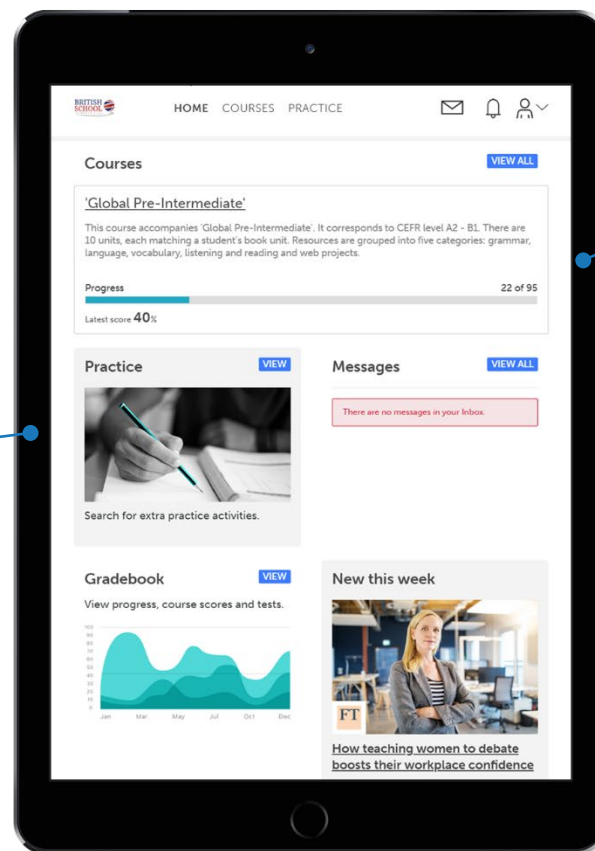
BRITISH SCHOOL

HOME COURSES PRACTICE

Courses

VIEW ALL

'Global Pre-Intermediate'

This course accompanies 'Global Pre-Intermediate'. It corresponds to CEFR level A2 - B1. There are 10 units, each matching a student's book unit. Resources are grouped into five categories: grammar, language, vocabulary, listening and reading and web projects.

Progress

22 of 95

Latest score 40%

Practice

VIEW

Search for extra practice activities.

Messages

VIEW ALL

There are no messages in your Inbox.

Gradebook

VIEW

View progress, course scores and tests.

100
90
80
70
60
50
40
30
20
10
0

Jan Mar May Jul Oct Dec

New this week

FT

How teaching women to debate boosts their workplace confidence